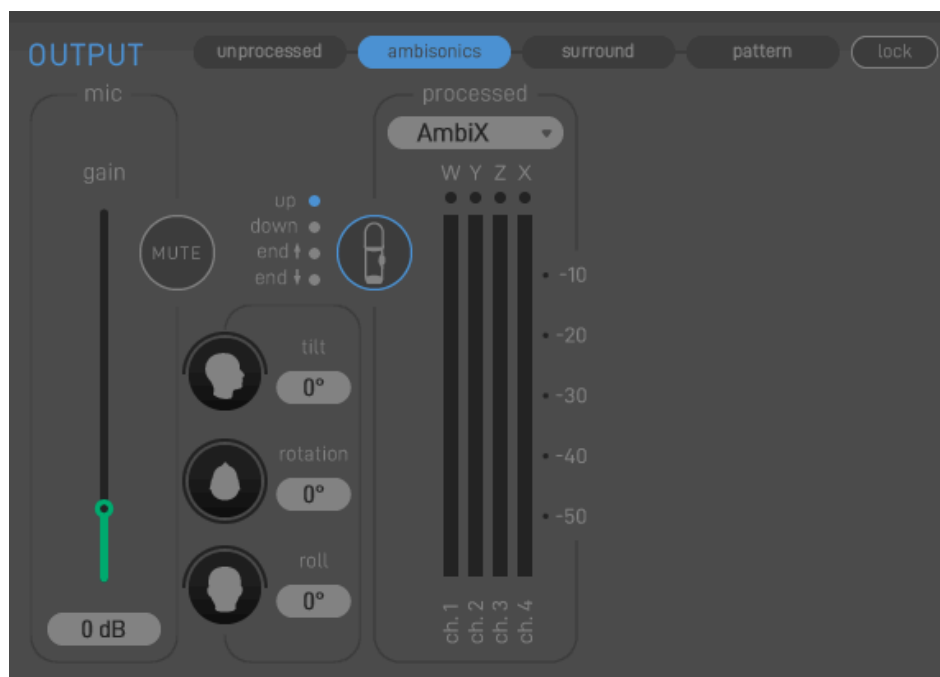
OUTPUT

unprocessed ambisonics surround pattern lock

mic

gain

MUTE

0 dB

up
down
end ↑
end ↓

tilt
0°

rotation
0°

roll
0°

processed

AmbiX

W Y Z X

-10
-20
-30
-40
-50

ch. 1 ch. 2 ch. 3 ch. 4